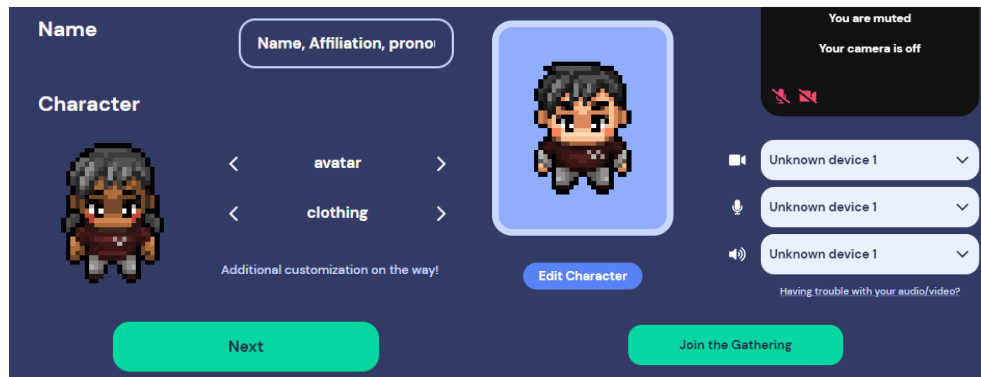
Name

Name, Affiliation, prono

Character

avatar

clothing

Additional customization on the way!

Edit Character

You are muted

Your camera is off

Unknown device 1

Unknown device 1

Unknown device 1

Having trouble with your audio/video?

Next

Join the Gathering